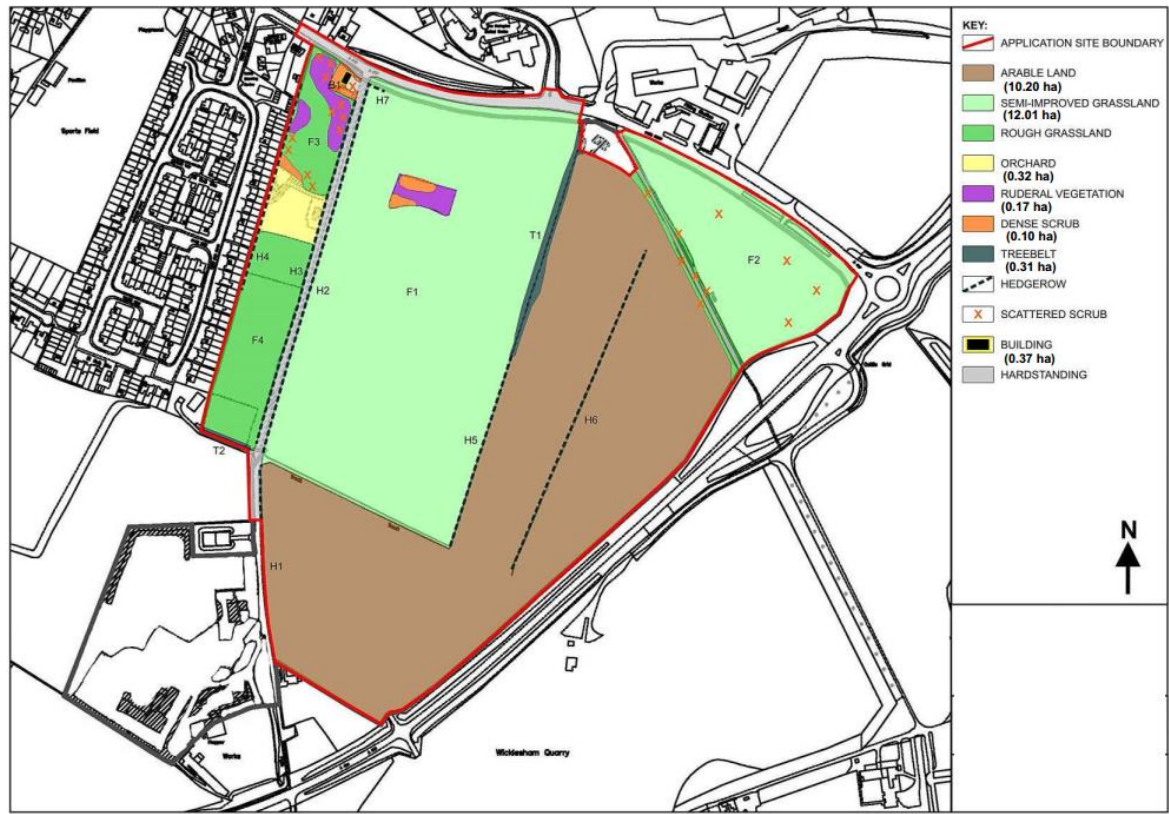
KEY:
APPLICATION SITE BOUNDARY
ARABLE LAND (10.20 ha)
SEMI-IMPROVED GRASSLAND (12.01 ha)
ROUGH GRASSLAND
ORCHARD (0.32 ha)
RUDERAL VEGETATION (0.17 ha)
DENSE SCRUB (0.10 ha)
TREEBELT (0.31 ha)
HEDGEROW
SCATTERED SCRUB
BUILDING (0.37 ha)
HARDSTANDING

N

Sports Field
Playground
Pavilion
Works
Wickesham Quarry
B1
H7
F3
T1
F2
H4
H3
H2
F1
F4
H5
H6
T2
H1